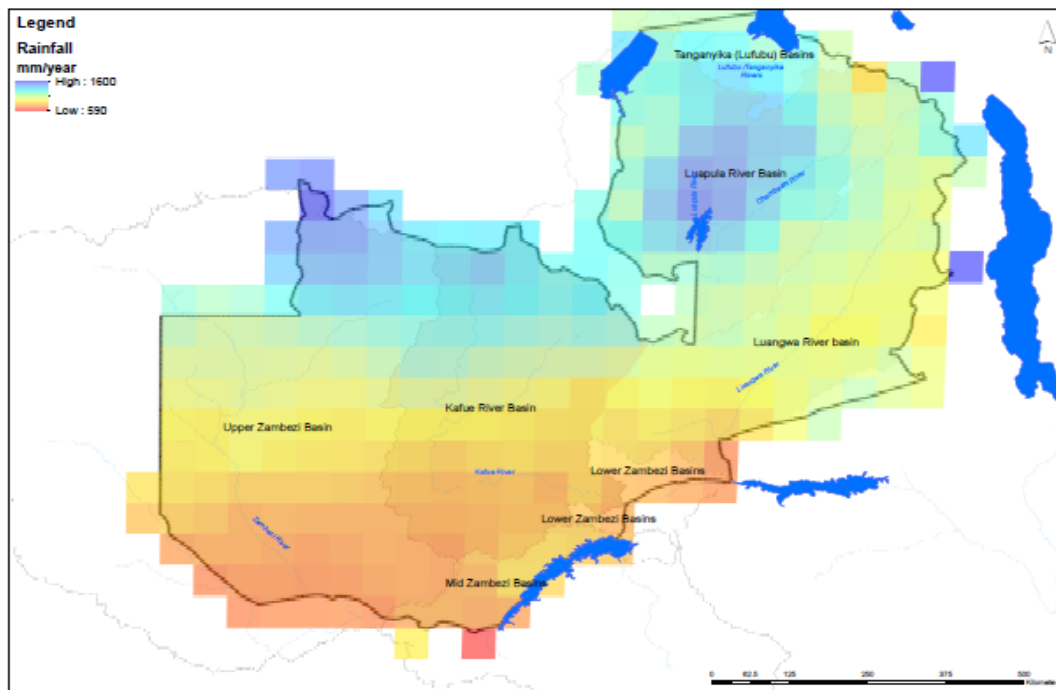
Legend
Rainfall
mm/year
High : 1600
Low : 590

N

Tanganyika (Lufubu) Basins
Lufubu /Tanganyika Rivers
Luapula River Basin
Luapula River
Chambeshi River
Luangwa River basin
Luangwa River
Kafue River Basin
Upper Zambezi Basin
Kafue River
Lower Zambezi Basins
Lower Zambezi Basins
Zambezi River
Mid Zambezi Basins

0 62.5 125 250 375 500
Kilometers